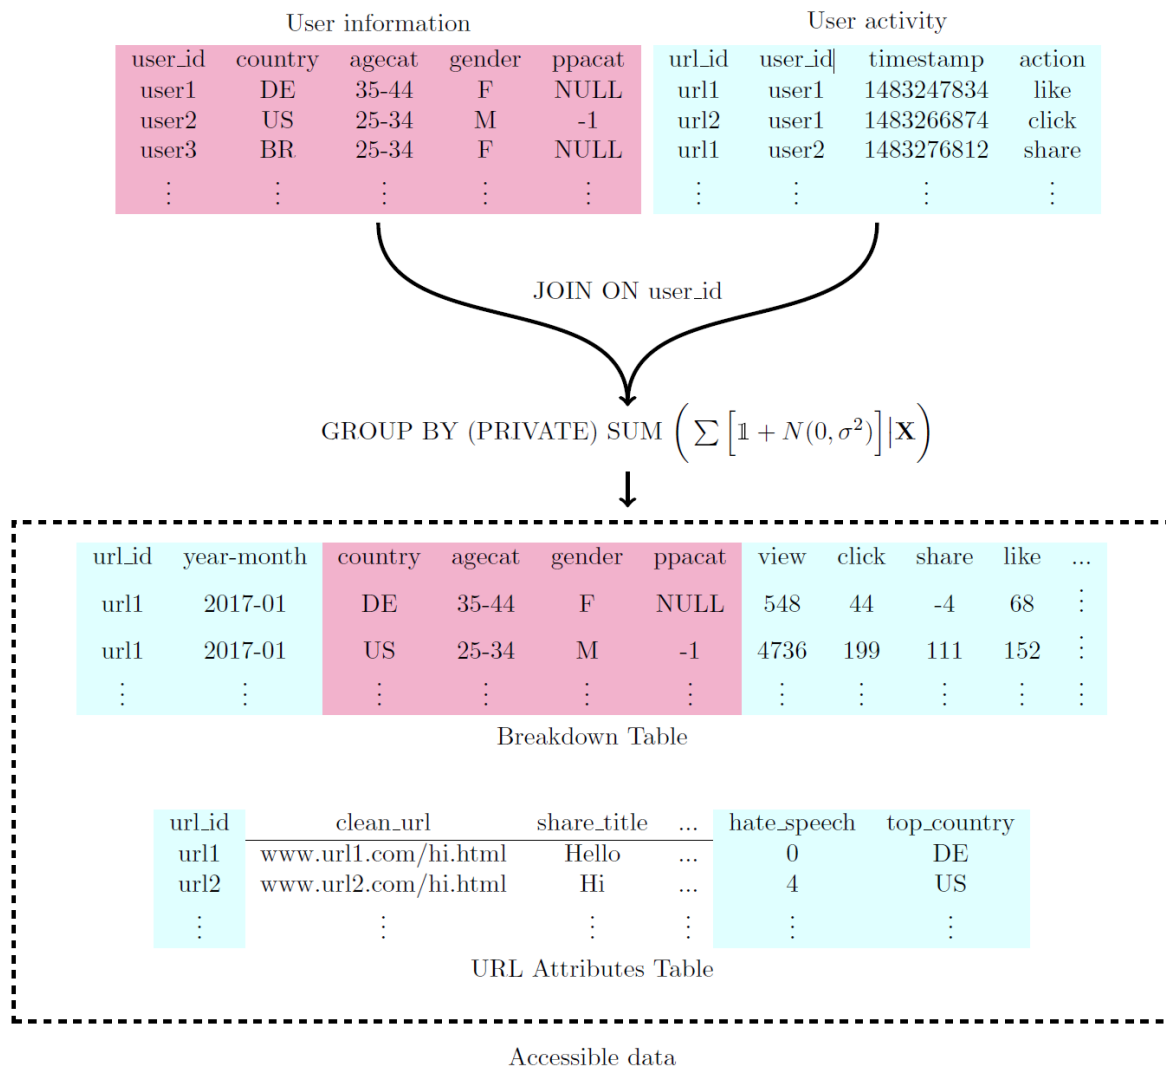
User information

| user_id | country | agecat | gender | ppacat |
|---|---|---|---|---|
| user1 | DE | 35-44 | F | NULL |
| user2 | US | 25-34 | M | -1 |
| user3 | BR | 25-34 | F | NULL |
| ⋮ | ⋮ | ⋮ | ⋮ | ⋮ |

User activity

| url_id | user_id | timestamp | action |
|---|---|---|---|
| url1 | user1 | 1483247834 | like |
| url2 | user1 | 1483266874 | click |
| url1 | user2 | 1483276812 | share |
| ⋮ | ⋮ | ⋮ | ⋮ |

JOIN ON user_id

GROUP BY (PRIVATE) SUM $\left(\sum\left[\mathbb{1}+N(0,\sigma^2)\right]|\mathbf{X}\right)$

| url_id | year-month | country | agecat | gender | ppacat | view | click | share | like | ... |
|---|---|---|---|---|---|---|---|---|---|---|
| url1 | 2017-01 | DE | 35-44 | F | NULL | 548 | 44 | -4 | 68 | ⋮ |
| url1 | 2017-01 | US | 25-34 | M | -1 | 4736 | 199 | 111 | 152 | ⋮ |
| ⋮ | ⋮ | ⋮ | ⋮ | ⋮ | ⋮ | ⋮ | ⋮ | ⋮ | ⋮ | ⋮ |

Breakdown Table

| url_id | clean_url | share_title | ... | hate_speech | top_country |
|---|---|---|---|---|---|
| url1 | www.url1.com/hi.html | Hello | ... | 0 | DE |
| url2 | www.url2.com/hi.html | Hi | ... | 4 | US |
| ⋮ | ⋮ | ⋮ | ⋮ | ⋮ | ⋮ |

URL Attributes Table

Accessible data